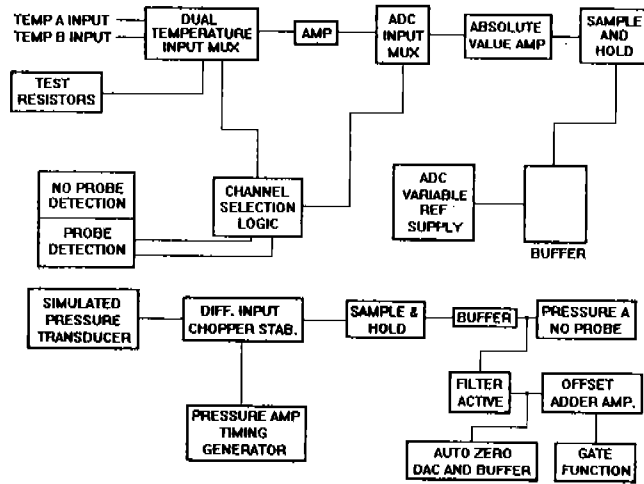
TEMP A INPUT
TEMP B INPUT
DUAL TEMPERATURE INPUT MUX
AMP
ADC INPUT MUX
ABSOLUTE VALUE AMP
SAMPLE AND HOLD
TEST RESISTORS
NO PROBE DETECTION
PROBE DETECTION
CHANNEL SELECTION LOGIC
ADC VARIABLE REF SUPPLY
BUFFER
SIMULATED PRESSURE TRANSDUCER
DIFF. INPUT CHOPPER STAB.
SAMPLE & HOLD
BUFFER
PRESSURE A NO PROBE
PRESSURE AMP TIMING GENERATOR
FILTER ACTIVE
OFFSET ADDER AMP.
AUTO ZERO DAC AND BUFFER
GATE FUNCTION